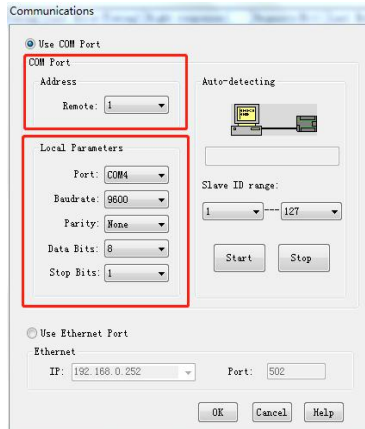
Communications

Use COM Port

COM Port

Address

Remote: 1

Auto-detecting

Local Parameters

Port: COM4

Baudrate: 9600

Parity: None

Data Bits: 8

Stop Bits: 1

Slave ID range:

1 --- 127

Start

Stop

Use Ethernet Port

Ethernet

IP: 192.168.0.252

Port: 502

OK

Cancel

Help